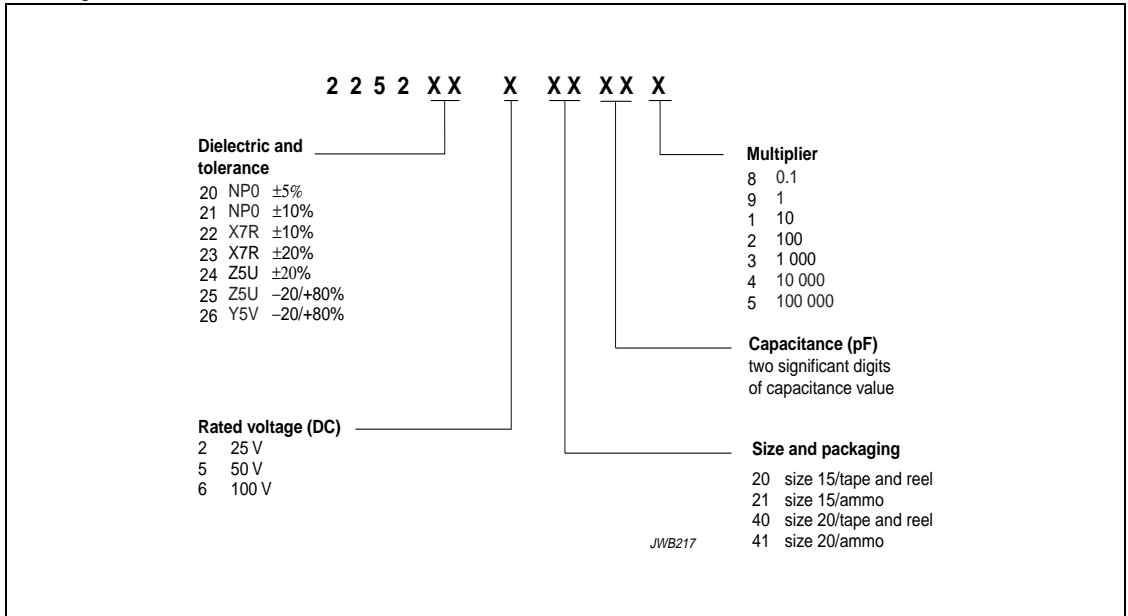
2 2 5 2 X X   X   X X   X X   X

Dielectric and tolerance
20 NP0 ±5%
21 NP0 ±10%
22 X7R ±10%
23 X7R ±20%
24 Z5U ±20%
25 Z5U −20/+80%
26 Y5V −20/+80%

Multiplier
8 0.1
9 1
1 10
2 100
3 1 000
4 10 000
5 100 000

Capacitance (pF)
two significant digits of capacitance value

Rated voltage (DC)
2 25 V
5 50 V
6 100 V

Size and packaging
20 size 15/tape and reel
21 size 15/ammo
40 size 20/tape and reel
41 size 20/ammo

JWB217